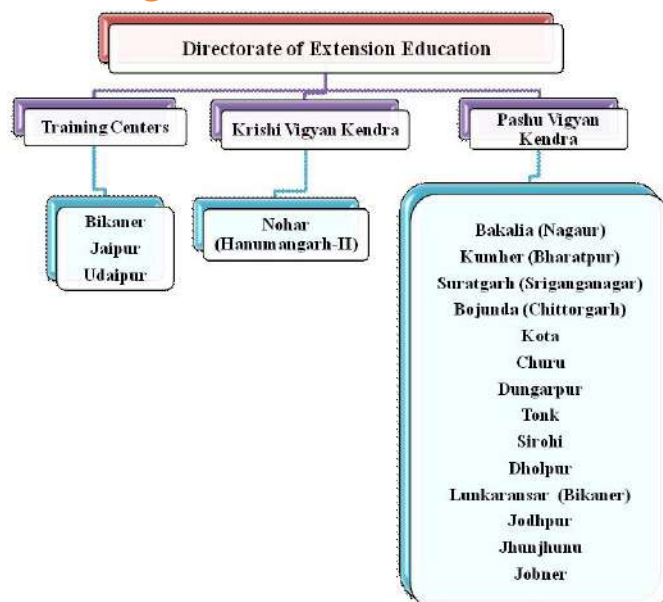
Directorate of Extension Education

Training Centers

Krishi Vigyan Kendra

Pashu Vigyan Kendra

Bikaner
Jaipur
Udaipur

Nohar (Hanumangarh-II)

Bakalia (Nagaur)
Kumher (Bharatpur)
Suratgarh (Sriganganagar)
Bojunda (Chittorgarh)
Kota
Churu
Dungarpur
Tonk
Sirohi
Dholpur
Lunkaransar (Bikaner)
Jodhpur
Jhunjhunu
Jobner